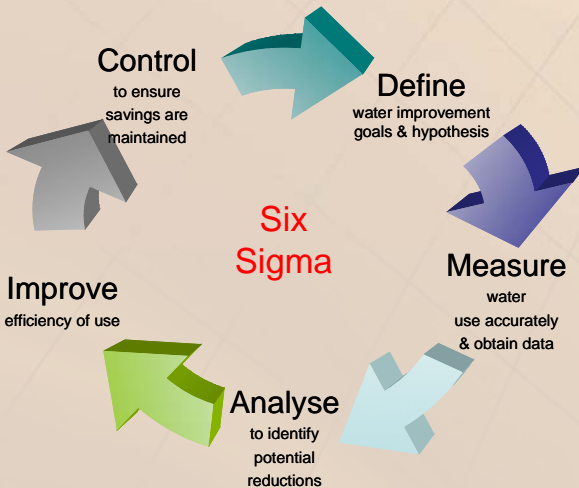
Control
to ensure savings are maintained

Define
water improvement goals & hypothesis

Six Sigma

Measure
water use accurately & obtain data

Improve
efficiency of use

Analyse
to identify potential reductions